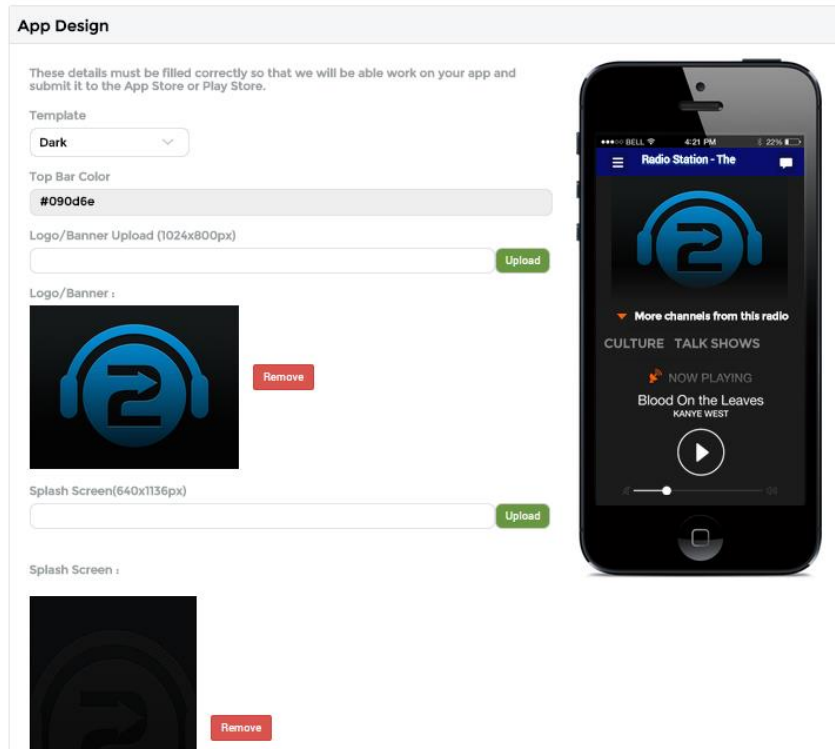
App Design

These details must be filled correctly so that we will be able work on your app and submit it to the App Store or Play Store.

Template

Dark

Top Bar Color

#090d6e

Logo/Banner Upload (1024x800px)

Upload

Logo/Banner :

Remove

Splash Screen(640x1136px)

Upload

Splash Screen :

Remove

●●●○○ BELL 4:21 PM 22%

Radio Station - The

More channels from this radio

CULTURE TALK SHOWS

NOW PLAYING

Blood On the Leaves

KANYE WEST